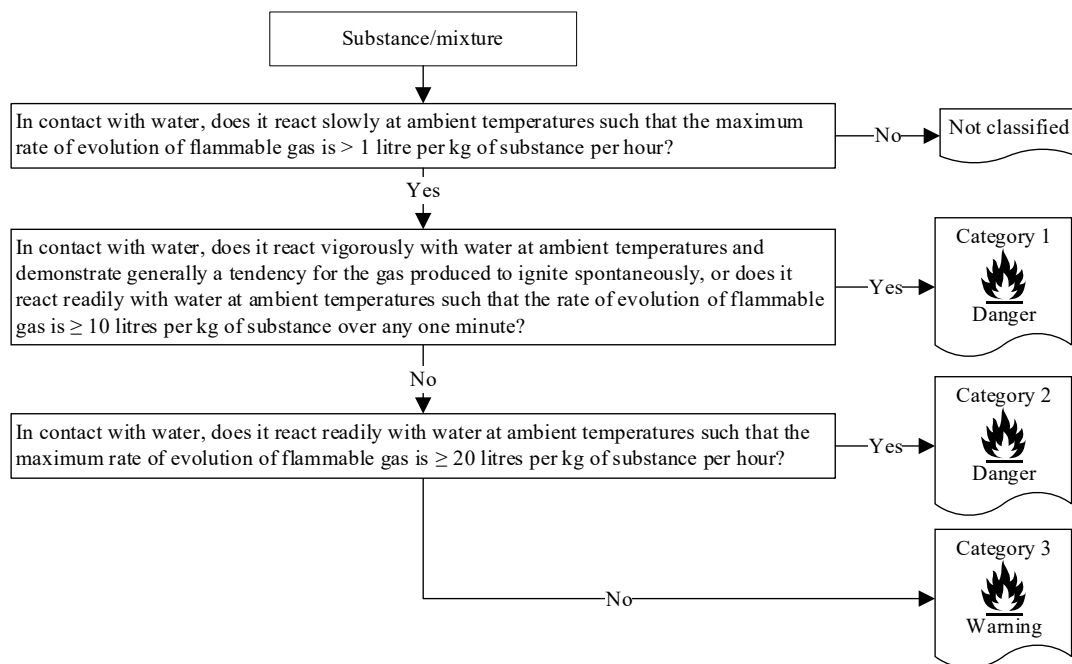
Substance/mixture

In contact with water, does it react slowly at ambient temperatures such that the maximum rate of evolution of flammable gas is > 1 litre per kg of substance per hour?

No

Not classified

Yes

In contact with water, does it react vigorously with water at ambient temperatures and demonstrate generally a tendency for the gas produced to ignite spontaneously, or does it react readily with water at ambient temperatures such that the rate of evolution of flammable gas is ≥ 10 litres per kg of substance over any one minute?

Yes

Category 1
Danger

No

In contact with water, does it react readily with water at ambient temperatures such that the maximum rate of evolution of flammable gas is ≥ 20 litres per kg of substance per hour?

Yes

Category 2
Danger

No

Category 3
Warning